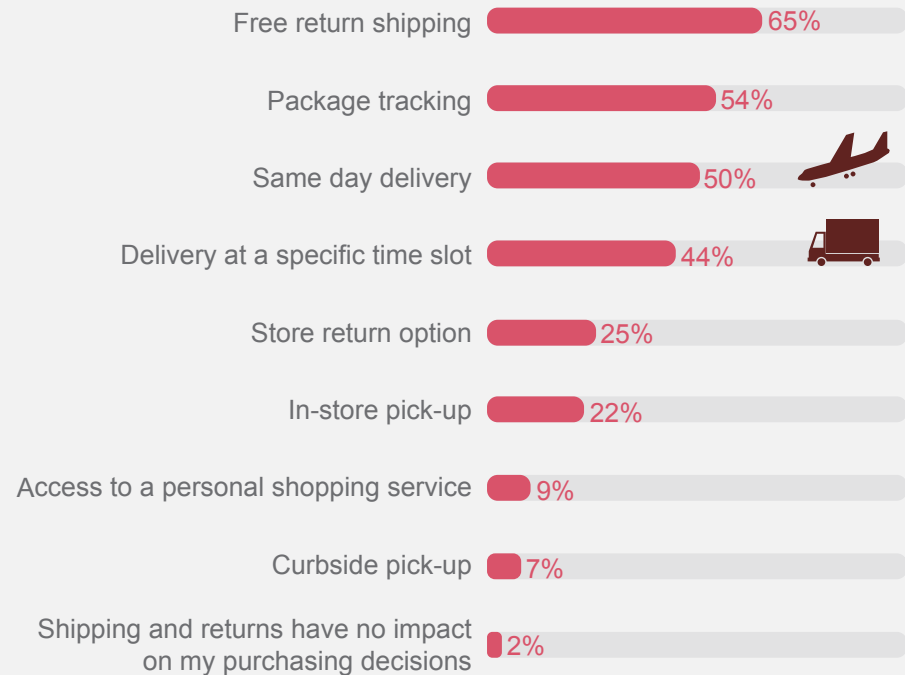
Free return shipping 65%

Package tracking 54%

Same day delivery 50%

Delivery at a specific time slot 44%

Store return option 25%

In-store pick-up 22%

Access to a personal shopping service 9%

Curbside pick-up 7%

Shipping and returns have no impact on my purchasing decisions 2%